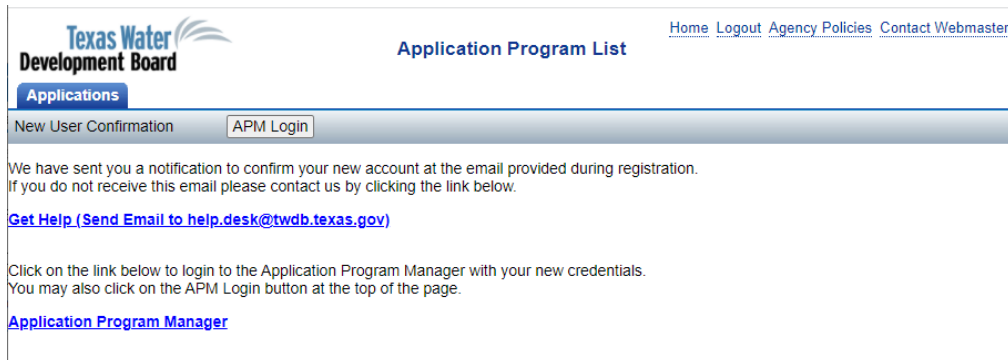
Texas Water Development Board

Application Program List

Home Logout Agency Policies Contact Webmaster

Applications

New User Confirmation

APM Login

We have sent you a notification to confirm your new account at the email provided during registration.
If you do not receive this email please contact us by clicking the link below.

Get Help (Send Email to help.desk@twdb.texas.gov)

Click on the link below to login to the Application Program Manager with your new credentials.
You may also click on the APM Login button at the top of the page.

Application Program Manager